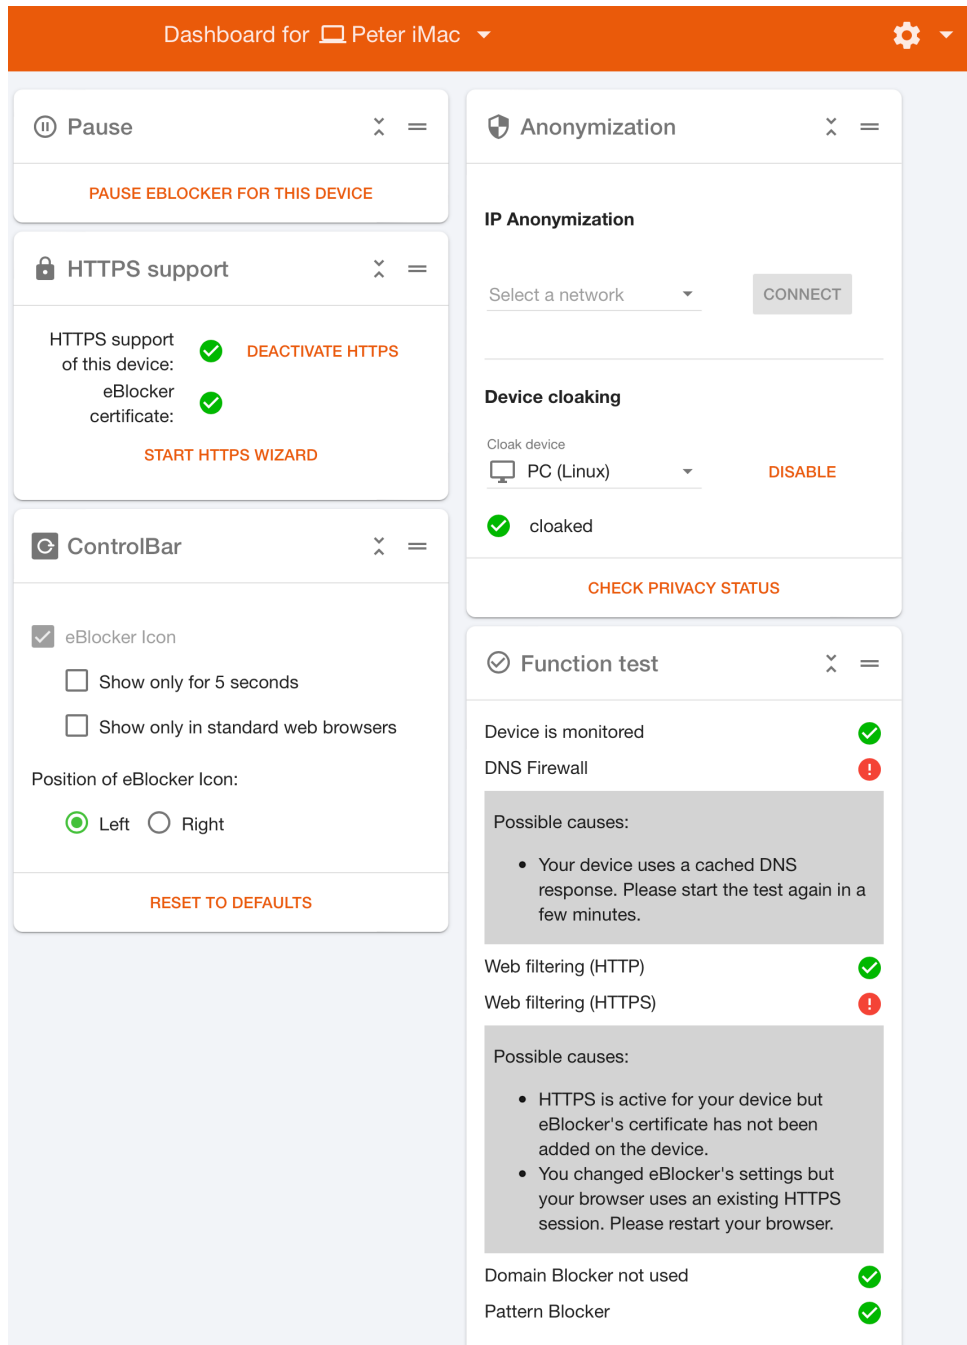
Dashboard for Peter iMac

Pause

PAUSE EBLOCKER FOR THIS DEVICE

HTTPS support

HTTPS support of this device:

DEACTIVATE HTTPS

eBlocker certificate:

START HTTPS WIZARD

ControlBar

eBlocker Icon

Show only for 5 seconds

Show only in standard web browsers

Position of eBlocker Icon:

Left Right

RESET TO DEFAULTS

Anonymization

IP Anonymization

Select a network

CONNECT

Device cloaking

Cloak device

PC (Linux)

DISABLE

cloaked

CHECK PRIVACY STATUS

Function test

Device is monitored

DNS Firewall

Possible causes:

- Your device uses a cached DNS response. Please start the test again in a few minutes.

Web filtering (HTTP)

Web filtering (HTTPS)

Possible causes:

- HTTPS is active for your device but eBlocker's certificate has not been added on the device.
- You changed eBlocker's settings but your browser uses an existing HTTPS session. Please restart your browser.

Domain Blocker not used

Pattern Blocker